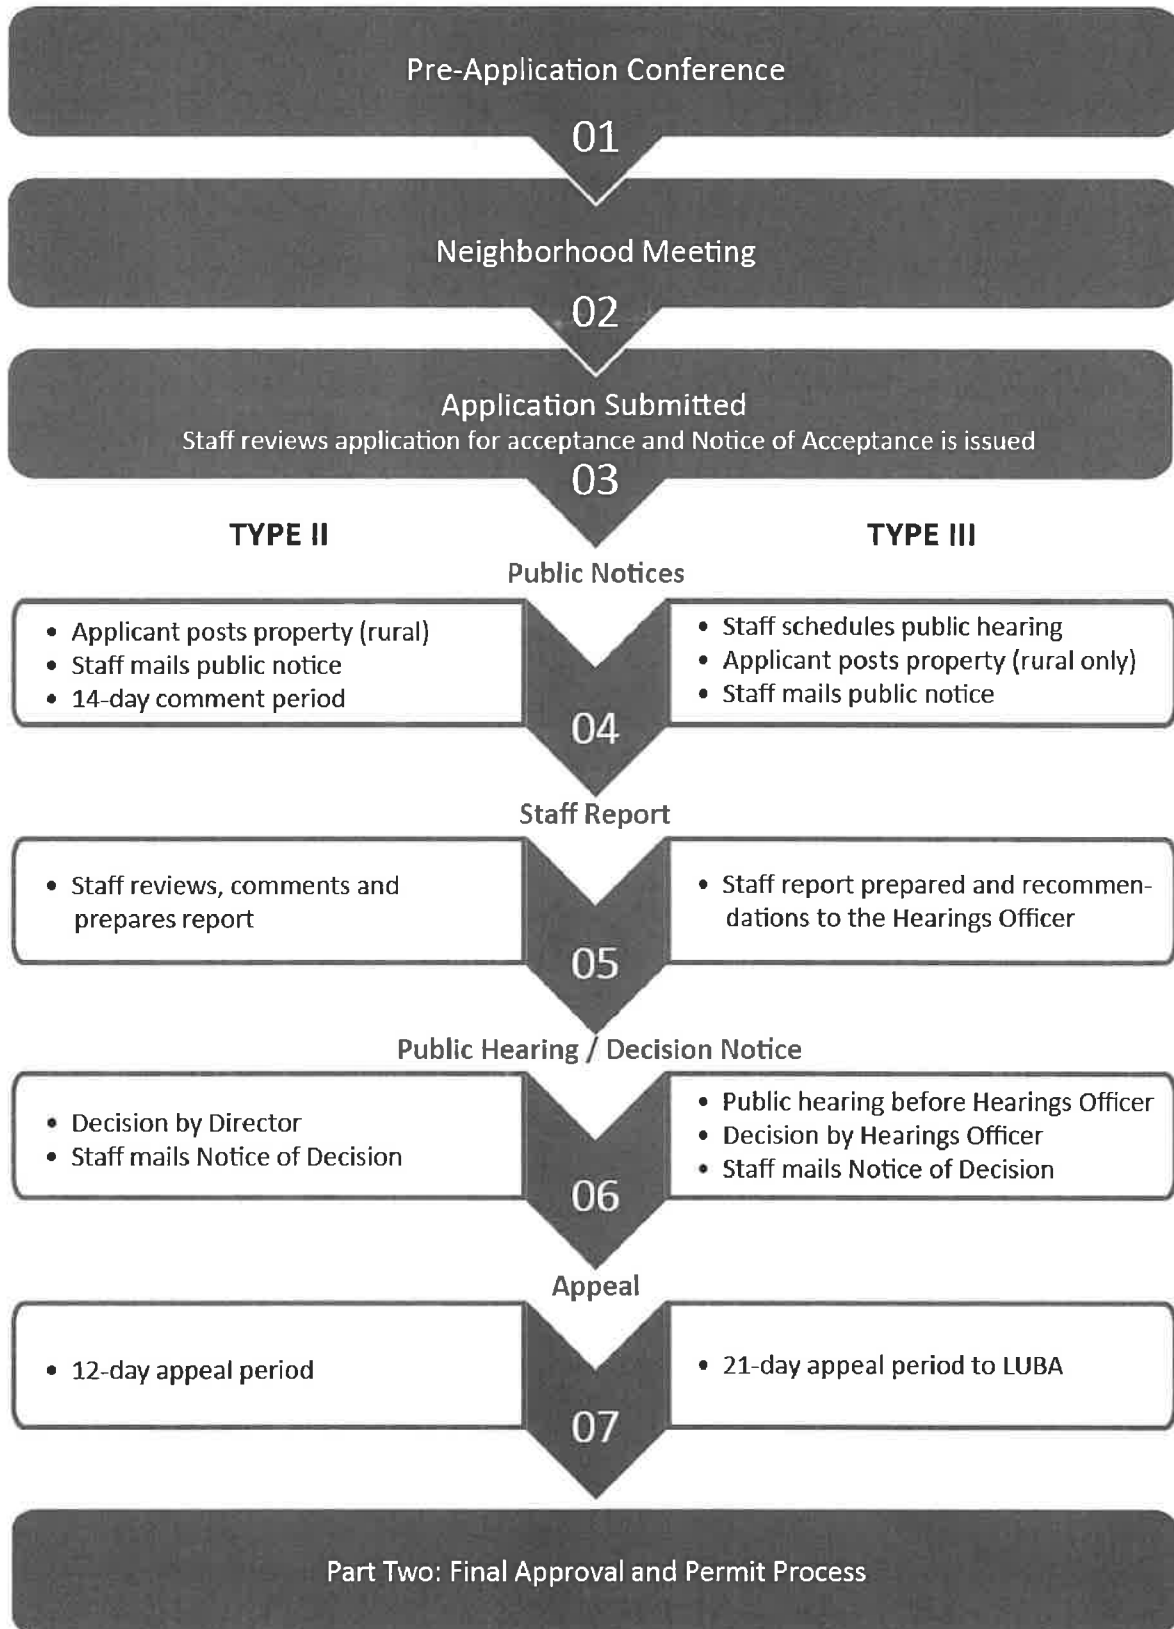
Pre-Application Conference

01

Neighborhood Meeting

02

Application Submitted
Staff reviews application for acceptance and Notice of Acceptance is issued

03

TYPE II

TYPE III

Public Notices

- Applicant posts property (rural)
- Staff mails public notice
- 14-day comment period

- Staff schedules public hearing
- Applicant posts property (rural only)
- Staff mails public notice

04

Staff Report

- Staff reviews, comments and prepares report

- Staff report prepared and recommendations to the Hearings Officer

05

Public Hearing / Decision Notice

- Decision by Director
- Staff mails Notice of Decision

- Public hearing before Hearings Officer
- Decision by Hearings Officer
- Staff mails Notice of Decision

06

Appeal

- 12-day appeal period

- 21-day appeal period to LUBA

07

Part Two: Final Approval and Permit Process